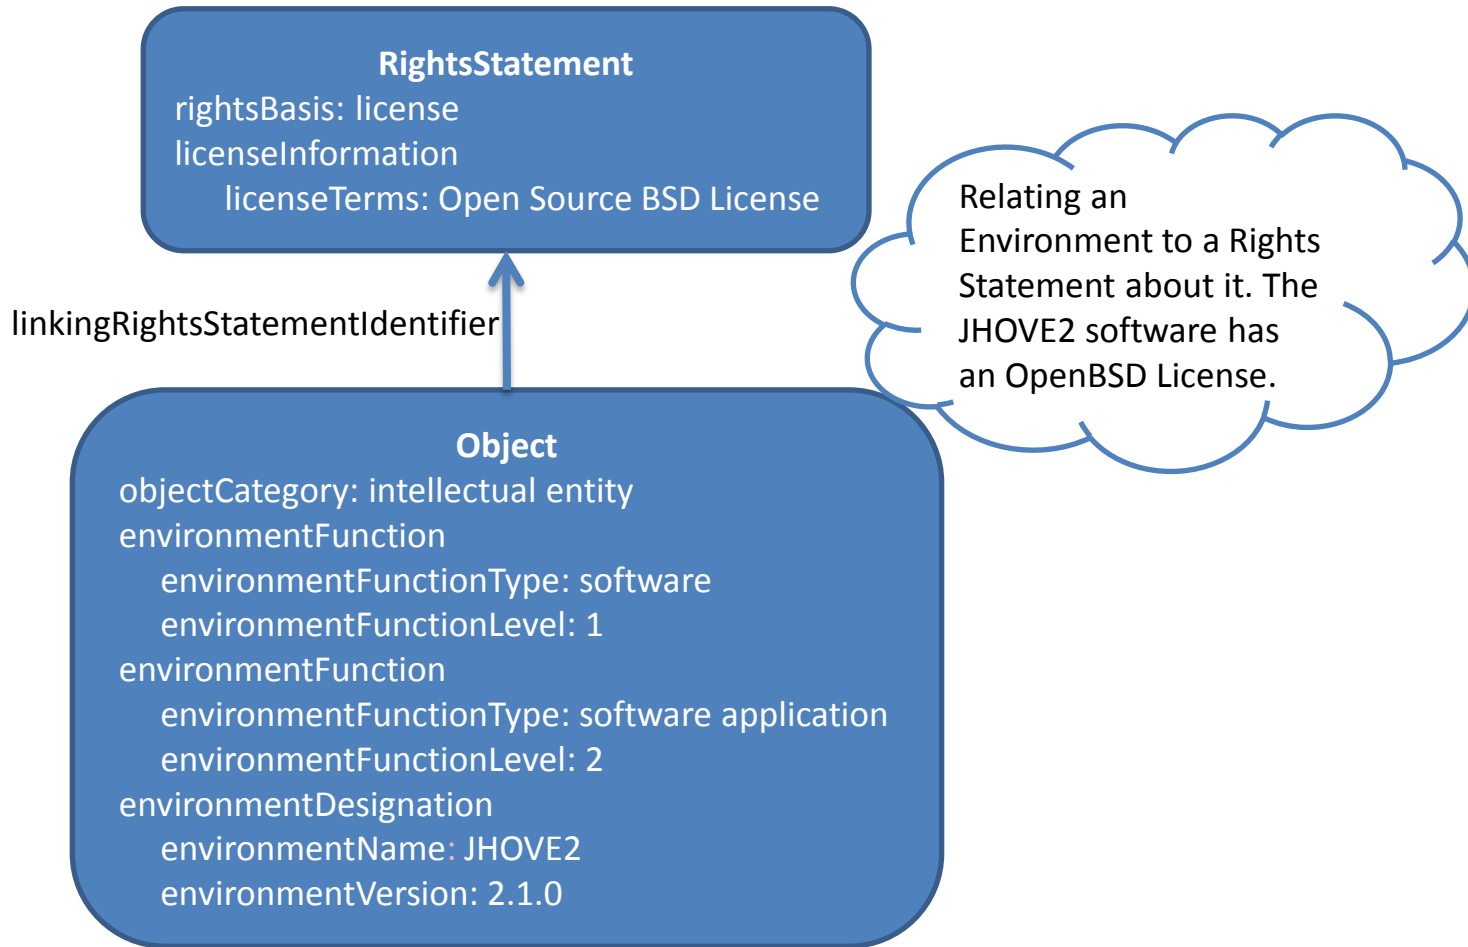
RightsStatement
rightsBasis: license
licenseInformation
licenseTerms: Open Source BSD License

Relating an Environment to a Rights Statement about it. The JHOVE2 software has an OpenBSD License.

linkingRightsStatementIdentifier

Object
objectCategory: intellectual entity
environmentFunction
environmentFunctionType: software
environmentFunctionLevel: 1
environmentFunction
environmentFunctionType: software application
environmentFunctionLevel: 2
environmentDesignation
environmentName: JHOVE2
environmentVersion: 2.1.0